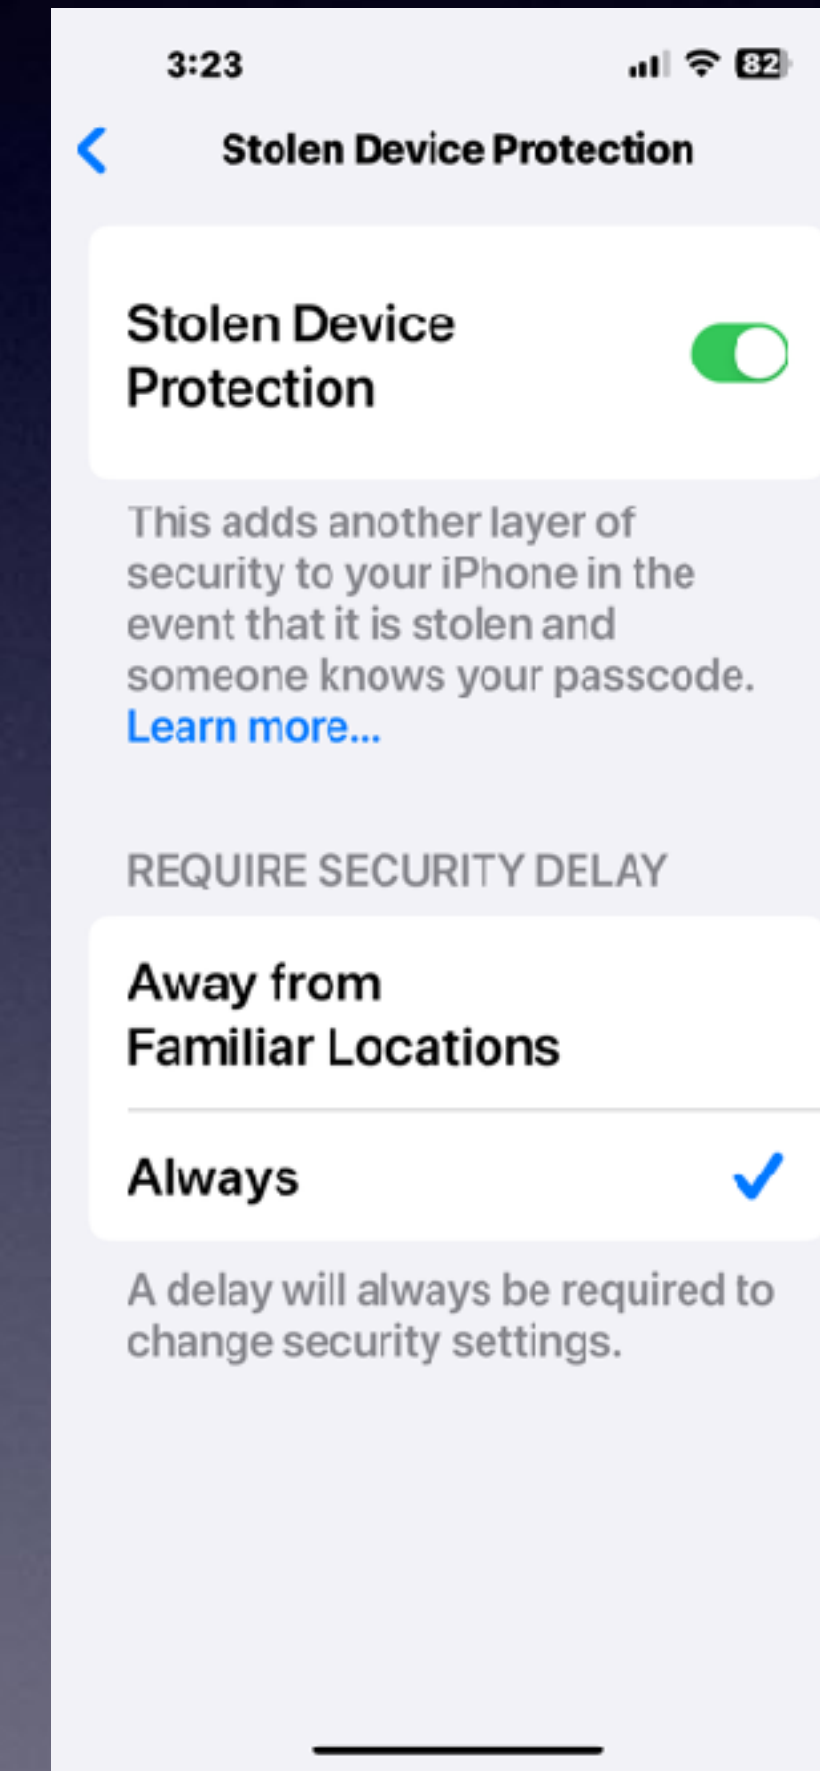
3:23

82

Stolen Device Protection

Stolen Device Protection

This adds another layer of security to your iPhone in the event that it is stolen and someone knows your passcode. Learn more...

REQUIRE SECURITY DELAY

Away from Familiar Locations

Always

A delay will always be required to change security settings.